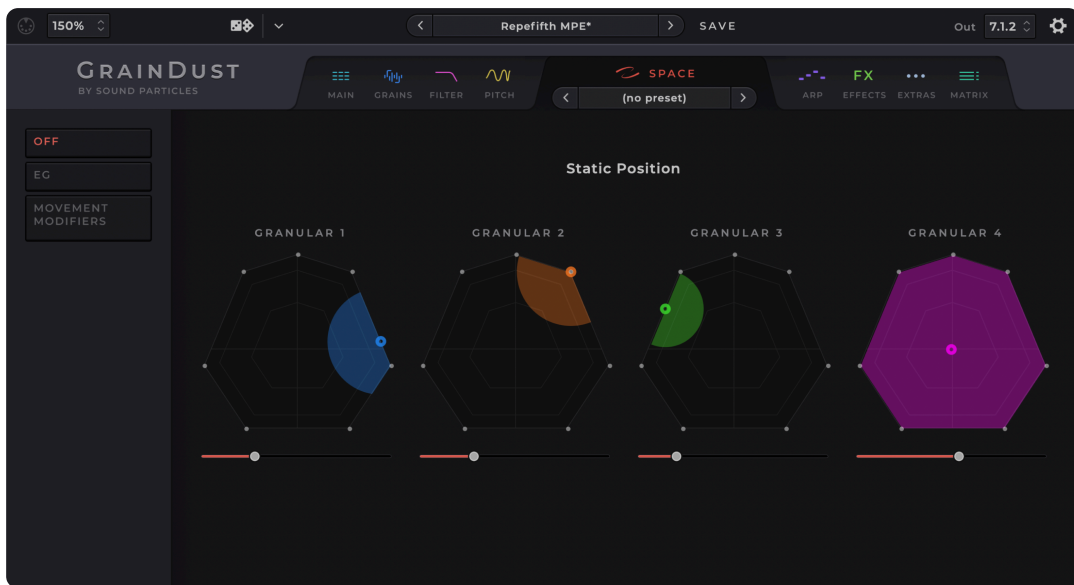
150%

Repefifth MPE*

SAVE

Out 7.1.2

GRAINDUST
BY SOUND PARTICLES

MAIN GRAINS FILTER PITCH

SPACE

(no preset)

ARP FX EFFECTS EXTRAS MATRIX

OFF

EG

MOVEMENT MODIFIERS

Static Position

GRANULAR 1

GRANULAR 2

GRANULAR 3

GRANULAR 4